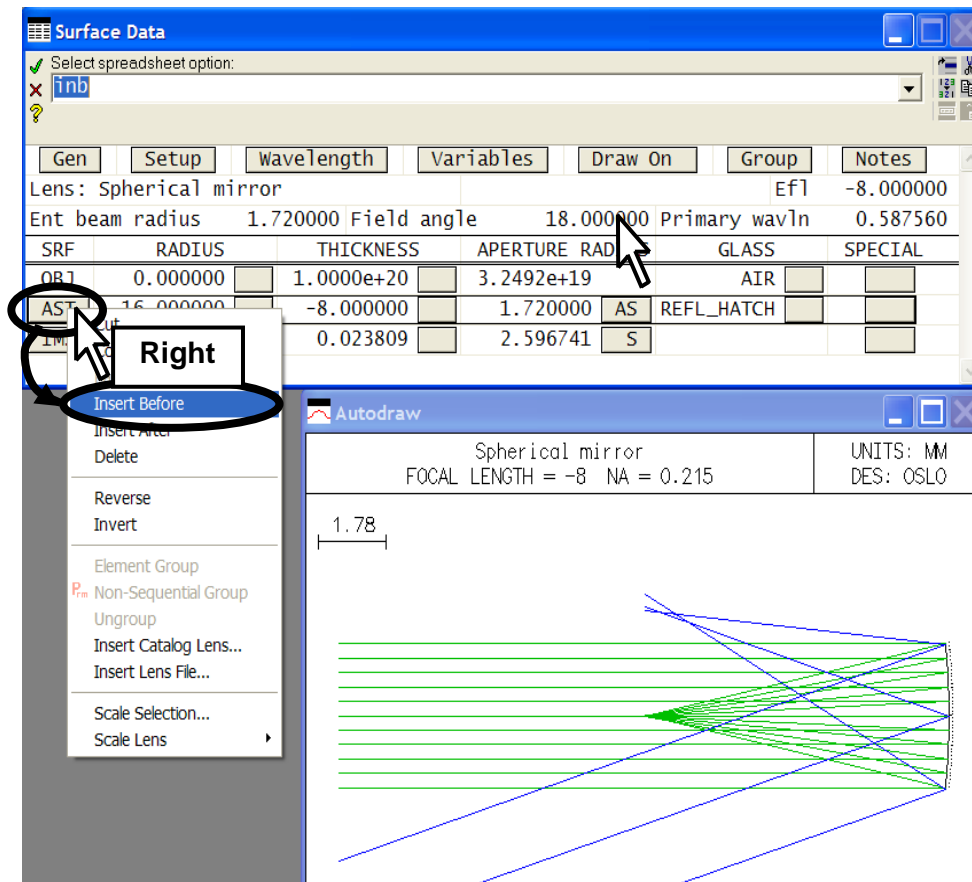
Surface Data

Select spreadsheet option:

inb

Gen Setup Wavelength Variables Draw On Group Notes

Lens: Spherical mirror Efl -8.000000

Ent beam radius 1.720000 Field angle 18.000000 Primary wavln 0.587560

| SRF | RADIUS | THICKNESS | APERTURE RADIUS | GLASS | SPECIAL |
|---|---|---|---|---|---|
| OBJ | 0.000000 | 1.0000e+20 | 3.2492e+19 | AIR | |
| AST | -16.000000 | -8.000000 | 1.720000 AS | REFL_HATCH | |
| IMS | | 0.023809 | 2.596741 S | | |

Right

Cut

Copy

Insert Before

Insert After

Delete

Reverse

Invert

Element Group

Non-Sequential Group

Ungroup

Insert Catalog Lens...

Insert Lens File...

Scale Selection...

Scale Lens

Autodraw

Spherical mirror
FOCAL LENGTH = -8 NA = 0.215

UNITS: MM
DES: OSLO

1.78